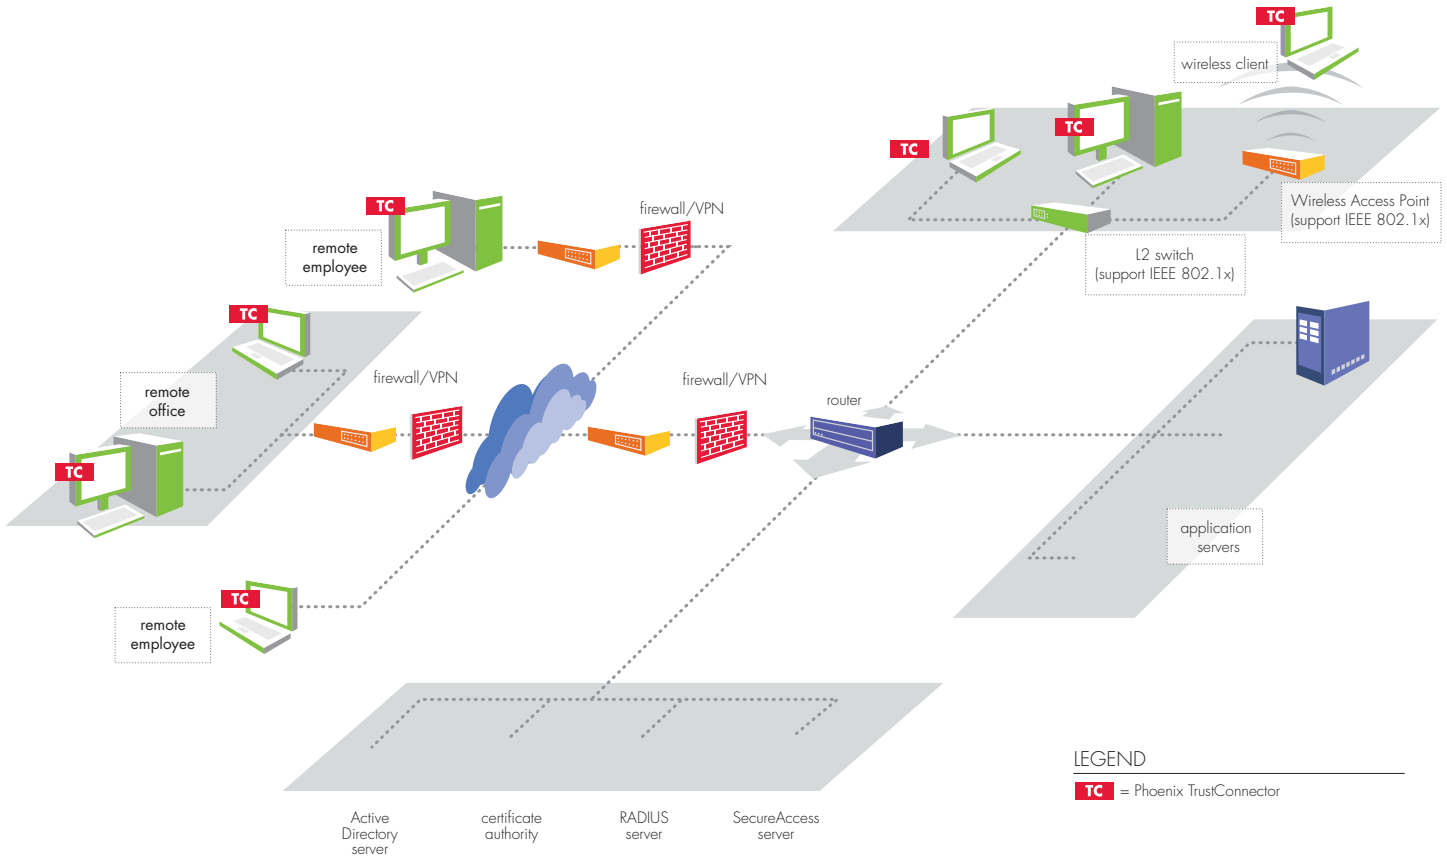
TC

wireless client

TC

TC

Wireless Access Point
(support IEEE 802.1x)

L2 switch
(support IEEE 802.1x)

TC

remote
employee

firewall/VPN

TC

remote
office

firewall/VPN

firewall/VPN

router

TC

application
servers

TC

remote
employee

LEGEND

TC = Phoenix TrustConnector

Active
Directory
server

certificate
authority

RADIUS
server

SecureAccess
server